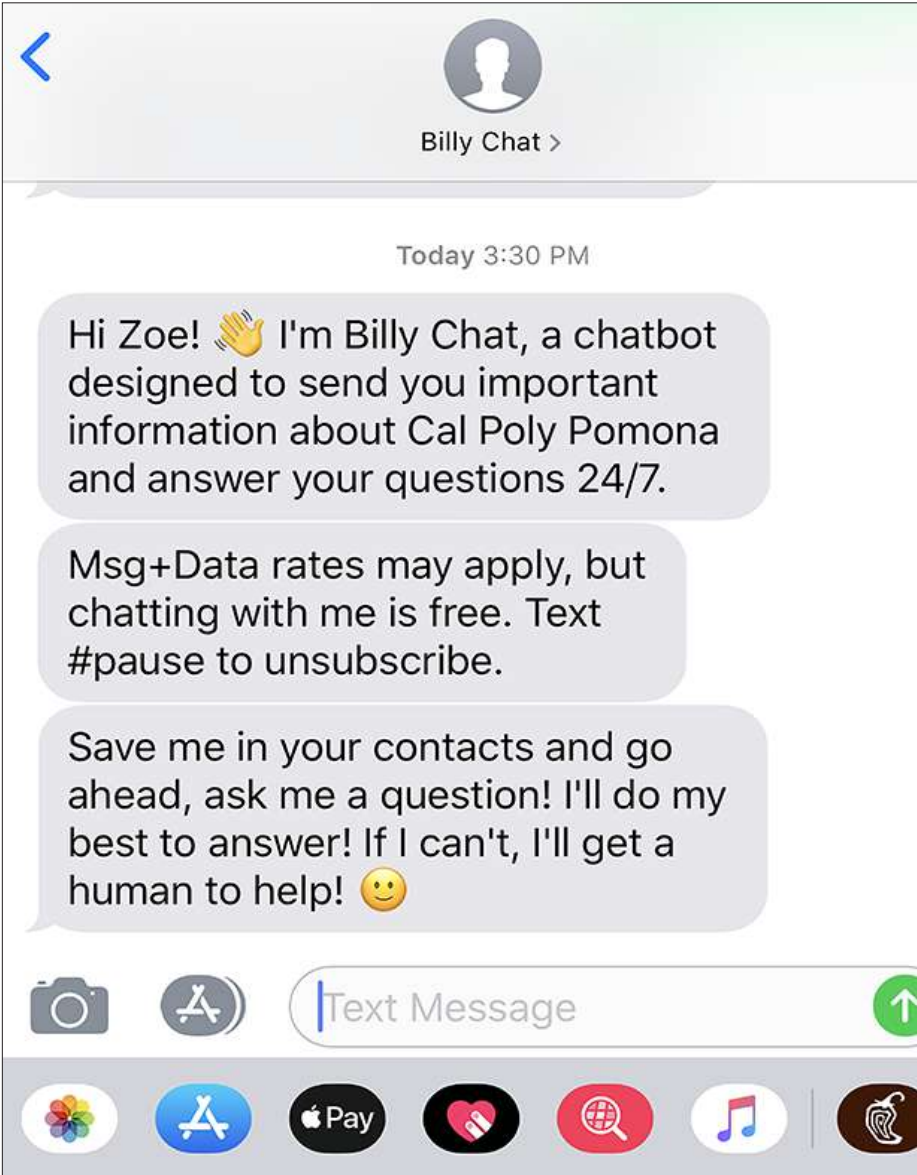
Billy Chat >

Today 3:30 PM

Hi Zoe! 👋 I'm Billy Chat, a chatbot designed to send you important information about Cal Poly Pomona and answer your questions 24/7.

Msg+Data rates may apply, but chatting with me is free. Text #pause to unsubscribe.

Save me in your contacts and go ahead, ask me a question! I'll do my best to answer! If I can't, I'll get a human to help! 🙂

Text Message

Pay